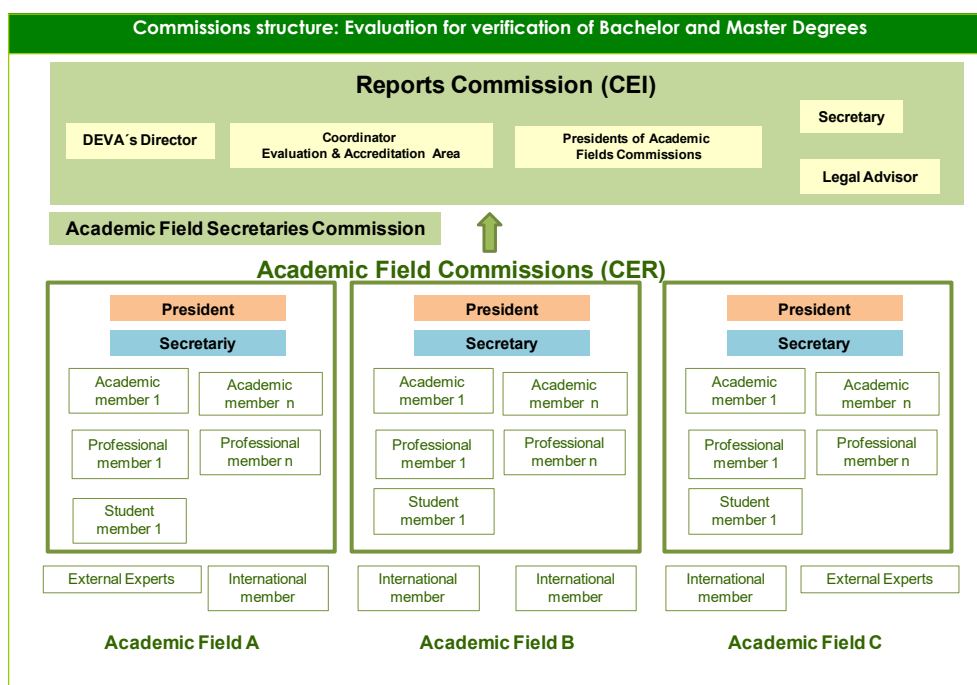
Commissions structure: Evaluation for verification of Bachelor and Master Degrees

Reports Commission (CEI)

DEVA´s Director

Coordinator
Evaluation & Accreditation Area

Presidents of Academic Fields Commissions

Secretary

Legal Advisor

Academic Field Secretaries Commission

Academic Field Commissions (CER)

President

Secretariy

Academic member 1

Academic member n

Professional member 1

Professional member n

Student member 1

President

Secretary

Academic member 1

Academic member n

Professional member 1

Professional member n

Student member 1

President

Secretary

Academic member 1

Academic member n

Professional member 1

Professional member n

Student member 1

External Experts

International member

International member

International member

International member

External Experts

Academic Field A

Academic Field B

Academic Field C